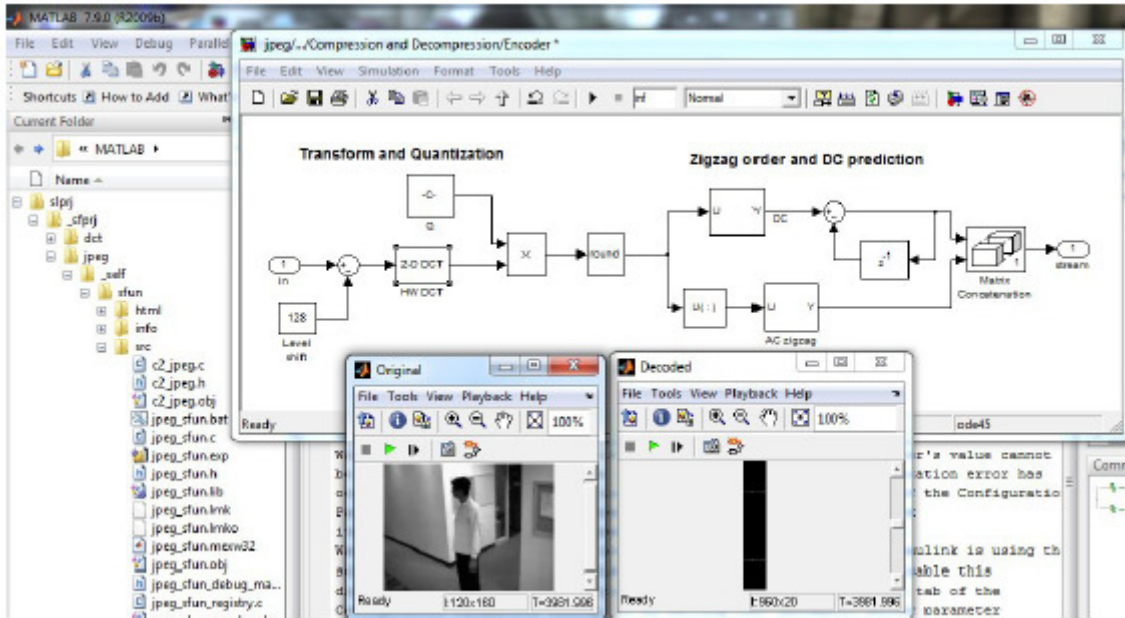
MATLAB 7.9.0 (R2009b)
File Edit View Debug Parallel
Shortcuts How to Add What's
Current Folder
« MATLAB ▸
Name
slprj
_sfprj
dct
jpeg
_self
sfun
html
info
src
c2_jpeg.c
c2_jpeg.h
c2_jpeg.obj
jpeg_sfun.bat
jpeg_sfun.c
jpeg_sfun.exp
jpeg_sfun.h
jpeg_sfun.lib
jpeg_sfun.lmk
jpeg_sfun.lmko
jpeg_sfun.mexw32
jpeg_sfun.obj
jpeg_sfun_debug_ma...
jpeg_sfun_registry.c

jpeg/.../Compression and Decompression/Encoder *
File Edit View Simulation Format Tools Help
inf Normal
Transform and Quantization
Zigzag order and DC prediction
-D-
Q
1
In
2-D DCT
HW DCT
X
round
128
Level shift
U Y
DC
$z^{-1}$
Matrix Concatenation
1
stream
U( : )
U Y
AC zigzag
Ready
ode45

Original
File Tools View Playback Help
100%
Ready
I:120x160
T=3981.996

Decoded
File Tools View Playback Help
100%
Ready
I:960x20
T=3981.996

r's value cannot
ation error has
the Configuratio
ulink is using th
able this
tab of the
parameter
Comm